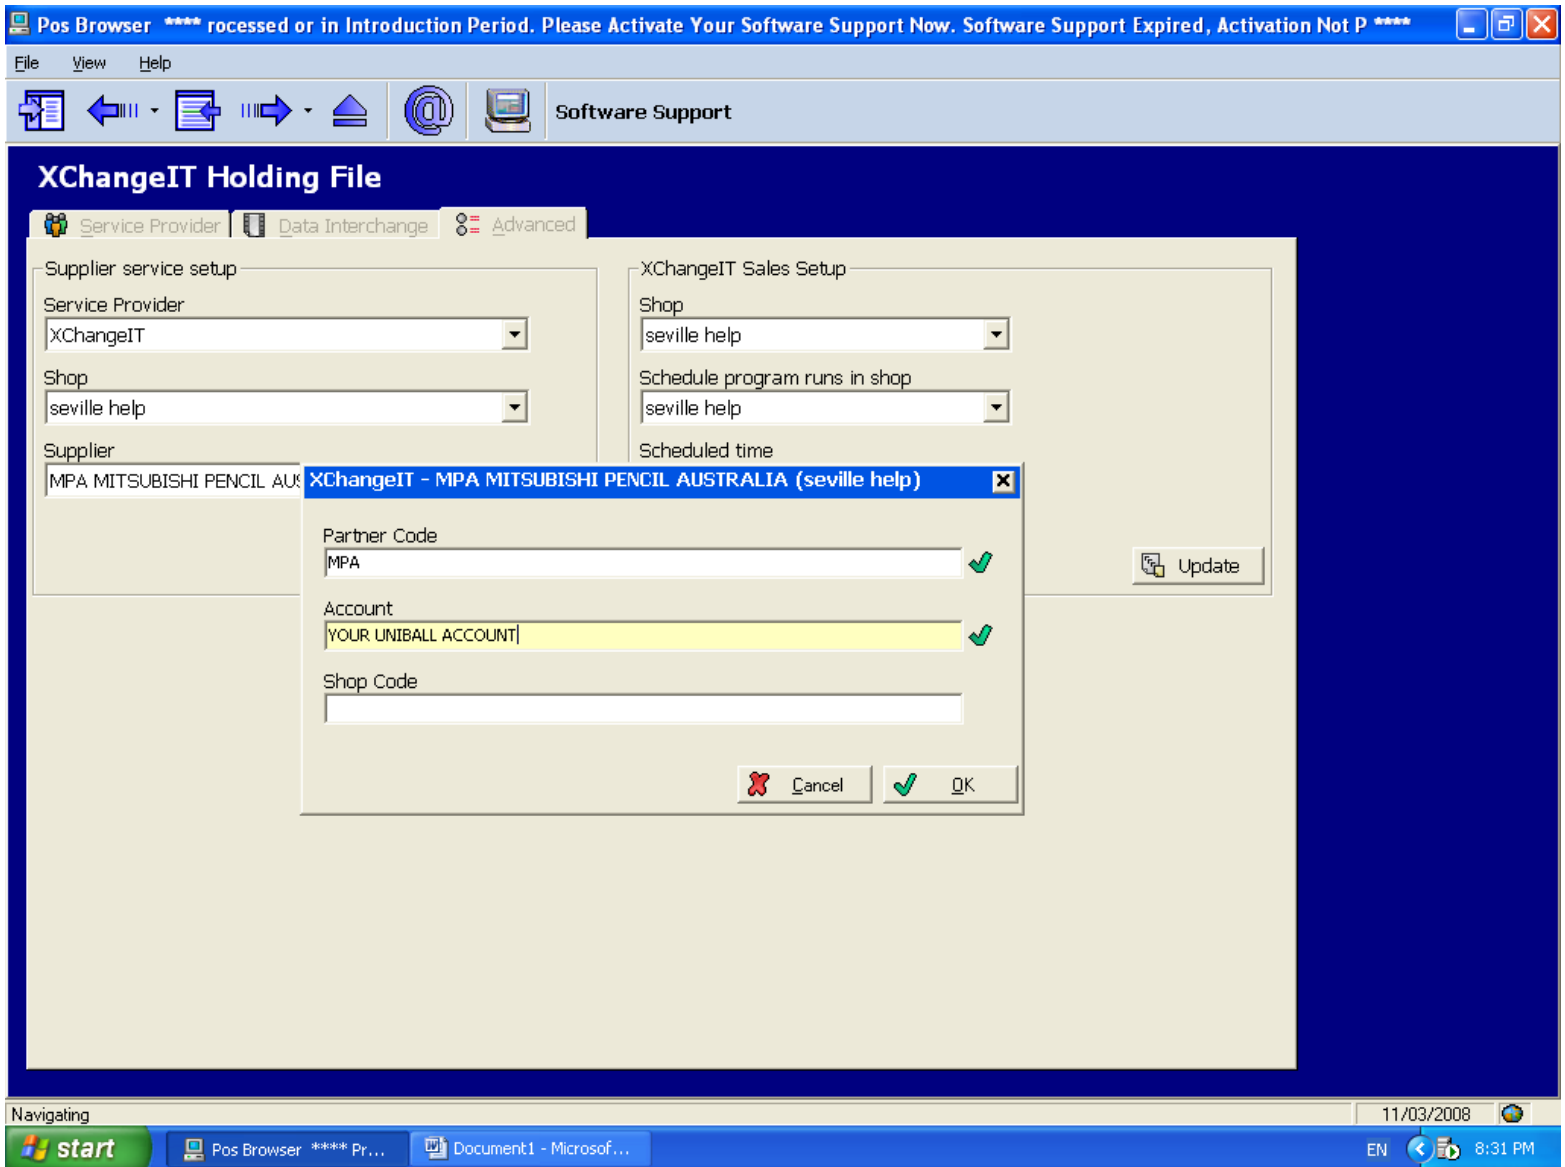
Pos Browser **** rocessed or in Introduction Period. Please Activate Your Software Support Now. Software Support Expired, Activation Not P ****

File View Help

Software Support

XChangeIT Holding File

Service Provider | Data Interchange | Advanced

Supplier service setup

Service Provider
XChangeIT

Shop
seville help

Supplier
MPA MITSUBISHI PENCIL AUS

XChangeIT Sales Setup

Shop
seville help

Schedule program runs in shop
seville help

Scheduled time

Update

XChangeIT - MPA MITSUBISHI PENCIL AUSTRALIA (seville help)

Partner Code
MPA

Account
YOUR UNIBALL ACCOUNT

Shop Code

Cancel
OK

Navigating
11/03/2008

start
Pos Browser **** Pr...
Document1 - Microsof...
EN
8:31 PM